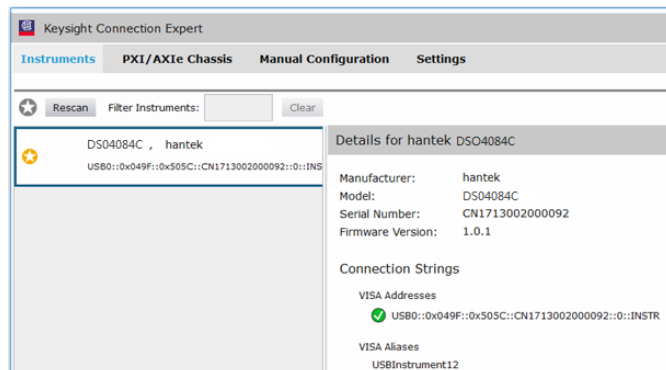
Keysight Connection Expert

Instruments PXI/AXIe Chassis Manual Configuration Settings

Rescan Filter Instruments: Clear

DS04084C , hantek
USB0::0x049F::0x505C::CN1713002000092::0::INSTR

Details for hantek DSO4084C

Manufacturer: hantek
Model: DS04084C
Serial Number: CN1713002000092
Firmware Version: 1.0.1

Connection Strings

VISA Addresses
USB0::0x049F::0x505C::CN1713002000092::0::INSTR

VISA Aliases
USBInstrument12